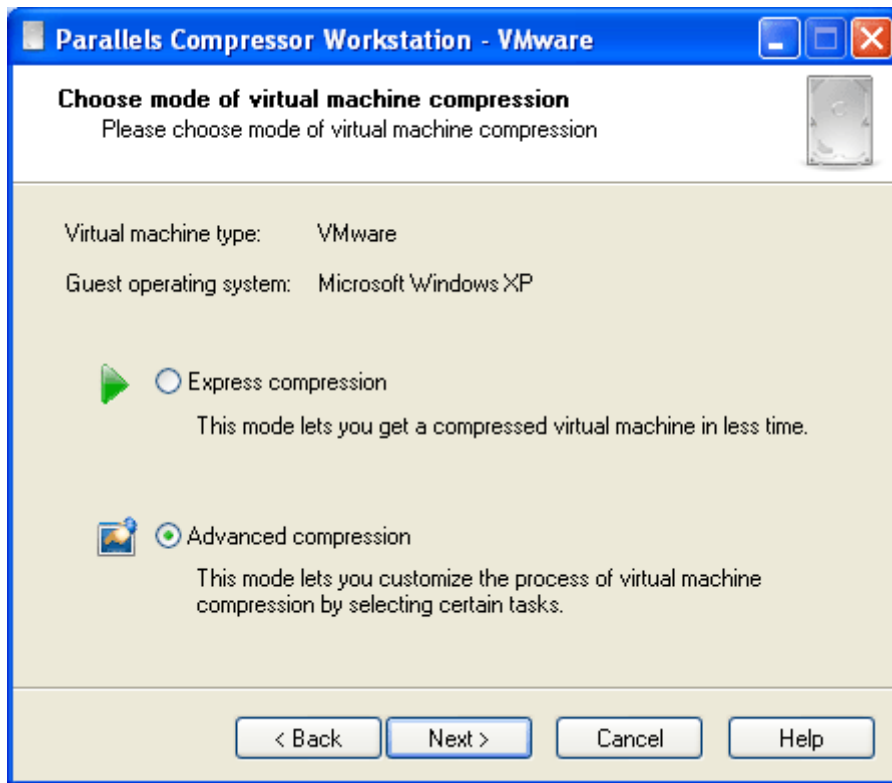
Parallels Compressor Workstation - VMware

Choose mode of virtual machine compression
Please choose mode of virtual machine compression

Virtual machine type: VMware

Guest operating system: Microsoft Windows XP

Express compression

This mode lets you get a compressed virtual machine in less time.

Advanced compression

This mode lets you customize the process of virtual machine compression by selecting certain tasks.

< Back | Next > | Cancel | Help